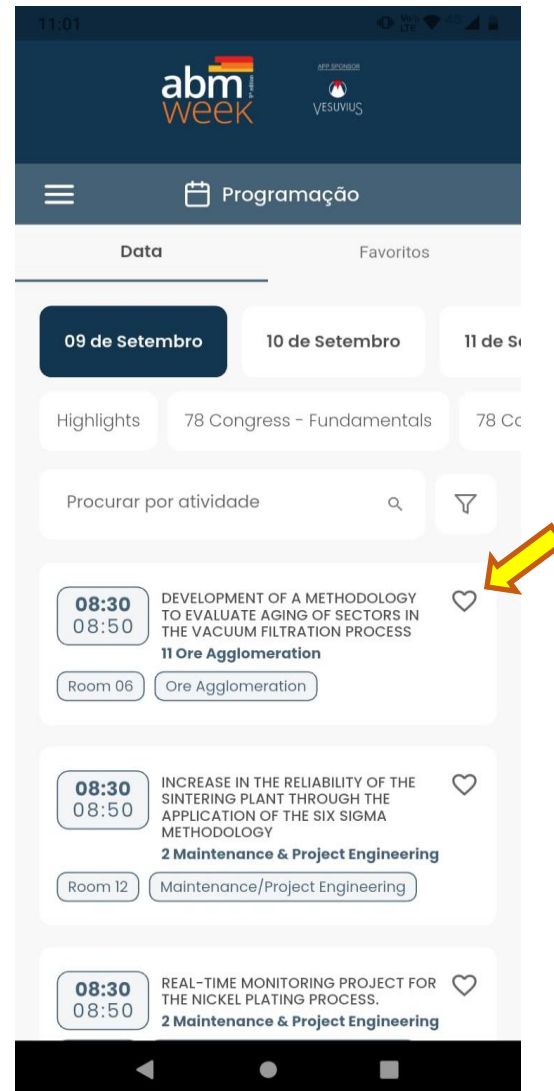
11:01

abm week

APP SPONSOR
VESUVIUS

Programação

Data

Favoritos

09 de Setembro

10 de Setembro

11 de Se

Highlights

78 Congress - Fundamentals

78 Co

Procurar por atividade

08:30
08:50
DEVELOPMENT OF A METHODOLOGY TO EVALUATE AGING OF SECTORS IN THE VACUUM FILTRATION PROCESS
11 Ore Agglomeration
Room 06
Ore Agglomeration

08:30
08:50
INCREASE IN THE RELIABILITY OF THE SINTERING PLANT THROUGH THE APPLICATION OF THE SIX SIGMA METHODOLOGY
2 Maintenance & Project Engineering
Room 12
Maintenance/Project Engineering

08:30
08:50
REAL-TIME MONITORING PROJECT FOR THE NICKEL PLATING PROCESS.
2 Maintenance & Project Engineering